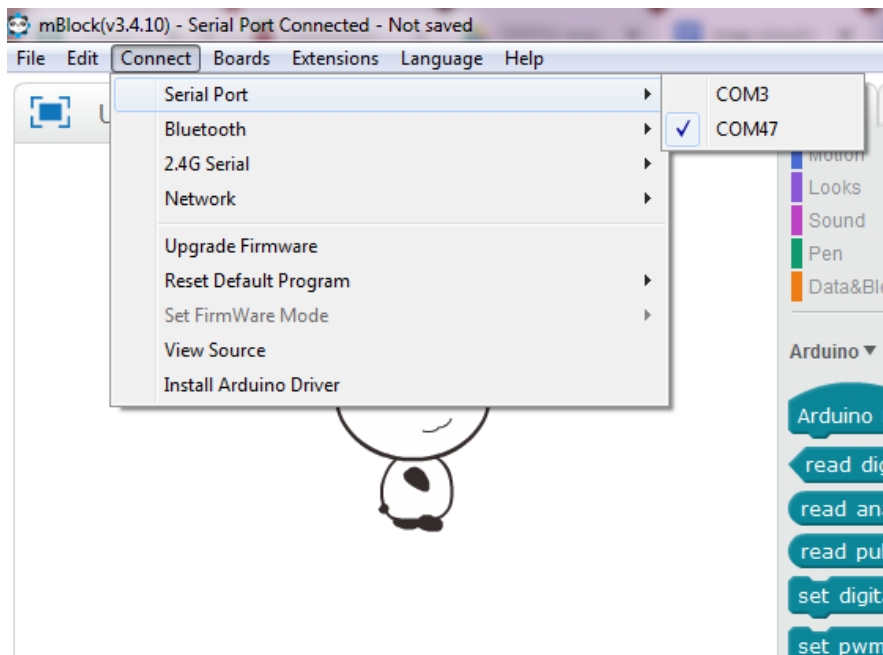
mBlock(v3.4.10) - Serial Port Connected - Not saved

File Edit Connect Boards Extensions Language Help

Serial Port
Bluetooth
2.4G Serial
Network
Upgrade Firmware
Reset Default Program
Set FirmWare Mode
View Source
Install Arduino Driver

COM3
✓ COM47

U

Motion
Looks
Sound
Pen
Data&Bl

Arduino ▾

Arduino
read dig
read ana
read pu
set digit
set pwm